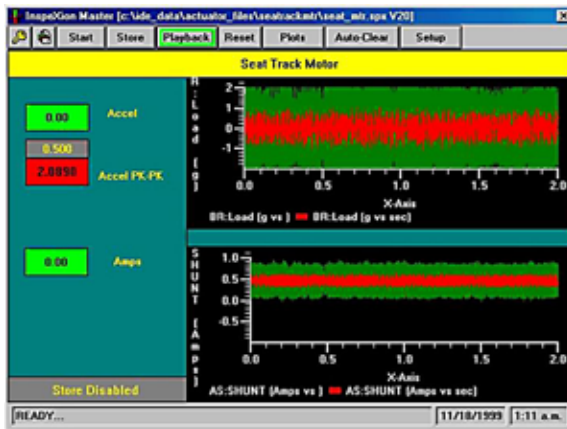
InspeXion Master [c:\ide_data\actuator_files\seatback.mtr\seat_mtr.spx V20]

Start | Store | Playback | Reset | Plots | Auto-Clear | Setup

Seat Track Motor

0.00 Accel

0.500

2.0890 Accel PK-PK

0.00 Amps

Store Disabled

BR: Load (g)

2
1
0
-1
-2

0.0 0.5 1.0 1.5 2.0

X-Axis

BR:Load (g vs ) BR:Load (g vs sec)

SHUNT (Amps)

1.0
0.5
0.0
-0.5
-1.0

0.0 0.5 1.0 1.5 2.0

X-Axis

AS:SHUNT (Amps vs ) AS:SHUNT (Amps vs sec)

READY...

11/18/1999 | 1:11 a.m.